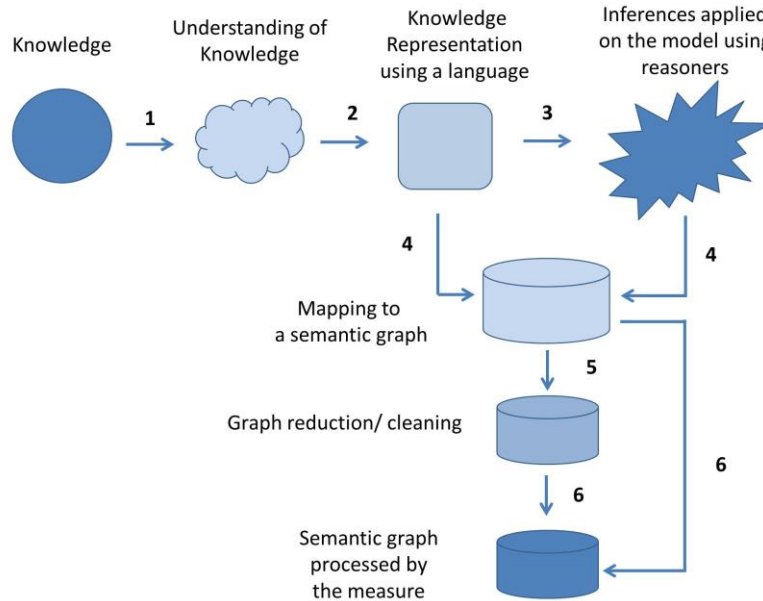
Knowledge

1

Understanding of Knowledge

2

Knowledge Representation using a language

3

Inferences applie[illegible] on the model usin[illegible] reasoners

4

4

Mapping to a semantic graph

5

Graph reduction/ cleaning

6

6

Semantic graph processed by the measure